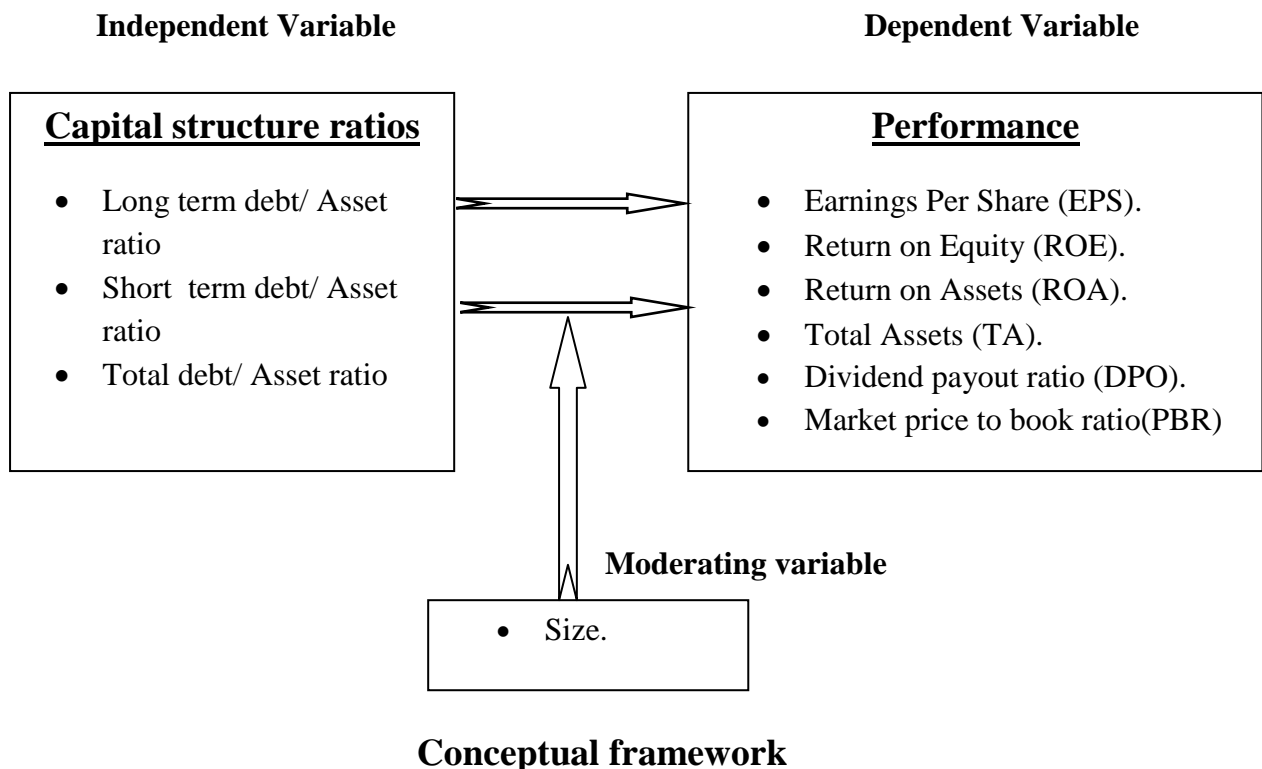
Independent Variable

Dependent Variable

Capital structure ratios

- Long term debt/ Asset ratio
- Short term debt/ Asset ratio
- Total debt/ Asset ratio

Performance

- Earnings Per Share (EPS).
- Return on Equity (ROE).
- Return on Assets (ROA).
- Total Assets (TA).
- Dividend payout ratio (DPO).
- Market price to book ratio(PBR)

Moderating variable

- Size.

Conceptual framework